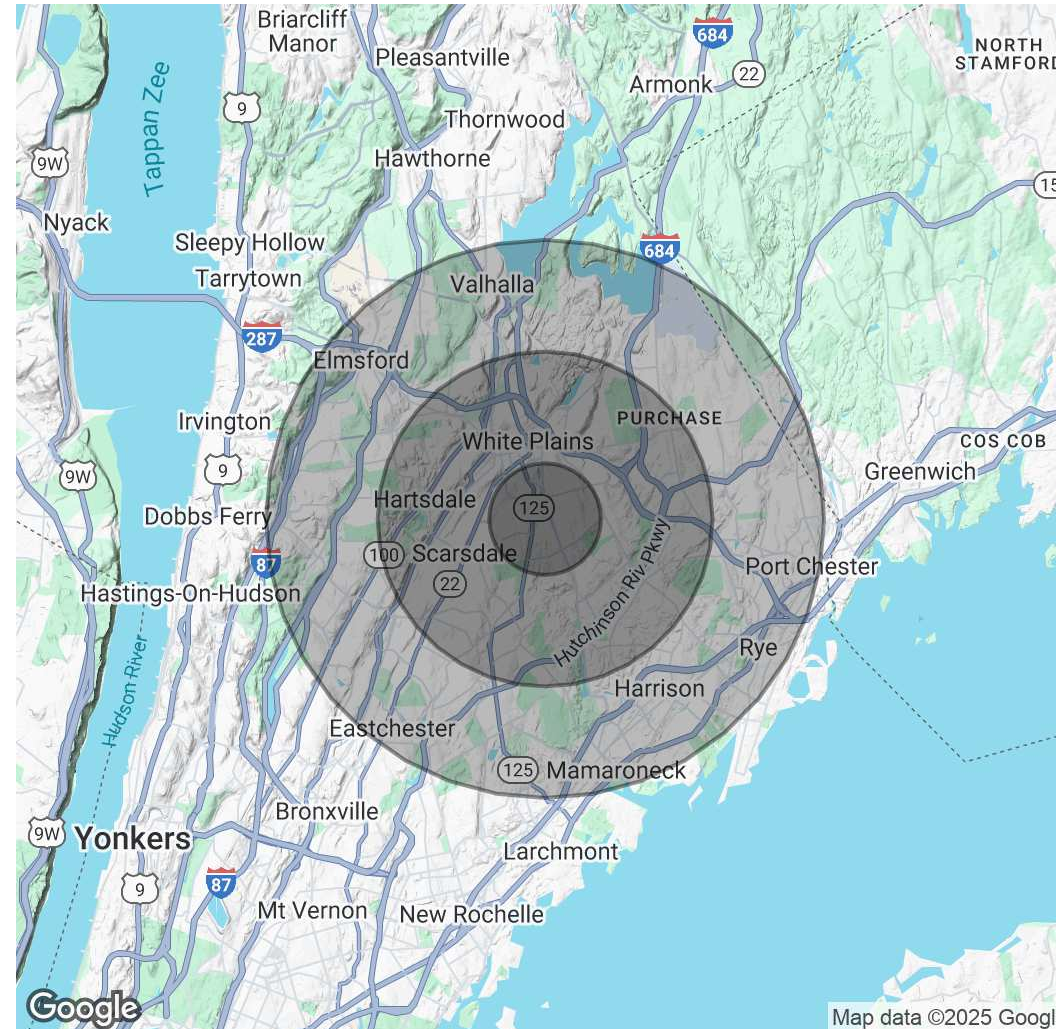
Briarcliff Manor
Pleasantville
684
Armonk
22
NORTH STAMFORD
Tappan Zee
9
Thornwood
9W
Hawthorne
15
Nyack
Sleepy Hollow
684
Tarrytown
Valhalla
287
Elmsford
PURCHASE
Irvington
White Plains
COS COB
9W
9
Greenwich
Hartsdale
125
Dobbs Ferry
87
100
Scarsdale
Port Chester
22
Hastings-On-Hudson
Hutchinson Riv Pkwy
Rye
Hudson River
Harrison
Eastchester
125
Mamaroneck
Bronxville
9W
Yonkers
Larchmont
9
87
Mt Vernon
New Rochelle
Google
Map data ©2025 Googl